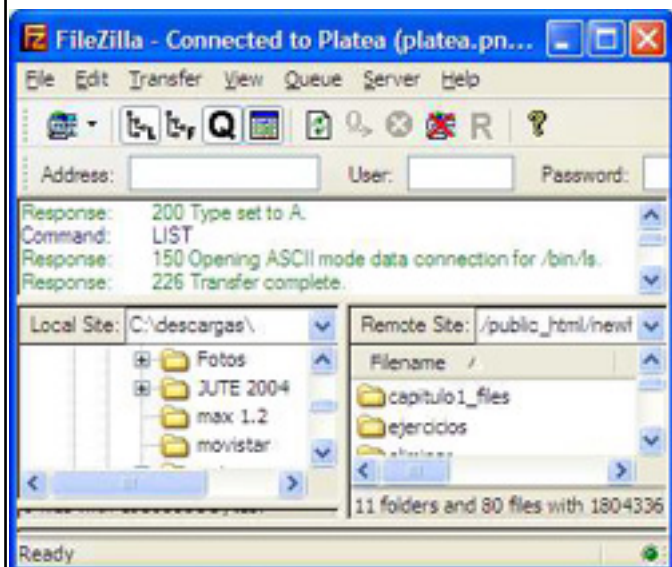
FileZilla - Connected to Platea (platea.pn...

File Edit Transfer View Queue Server Help

Q R

Address: User: Password:

Response: 200 Type set to A.
Command: LIST
Response: 150 Opening ASCII mode data connection for /bin/ls.
Response: 226 Transfer complete.

Local Site: C:\descargas\

Fotos
JUTE 2004
max 1.2
movistar

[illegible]

Remote Site: ./public_html/newf

Filename /

capitulo1_files
ejercicios
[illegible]

11 folders and 80 files with 1804336

Ready